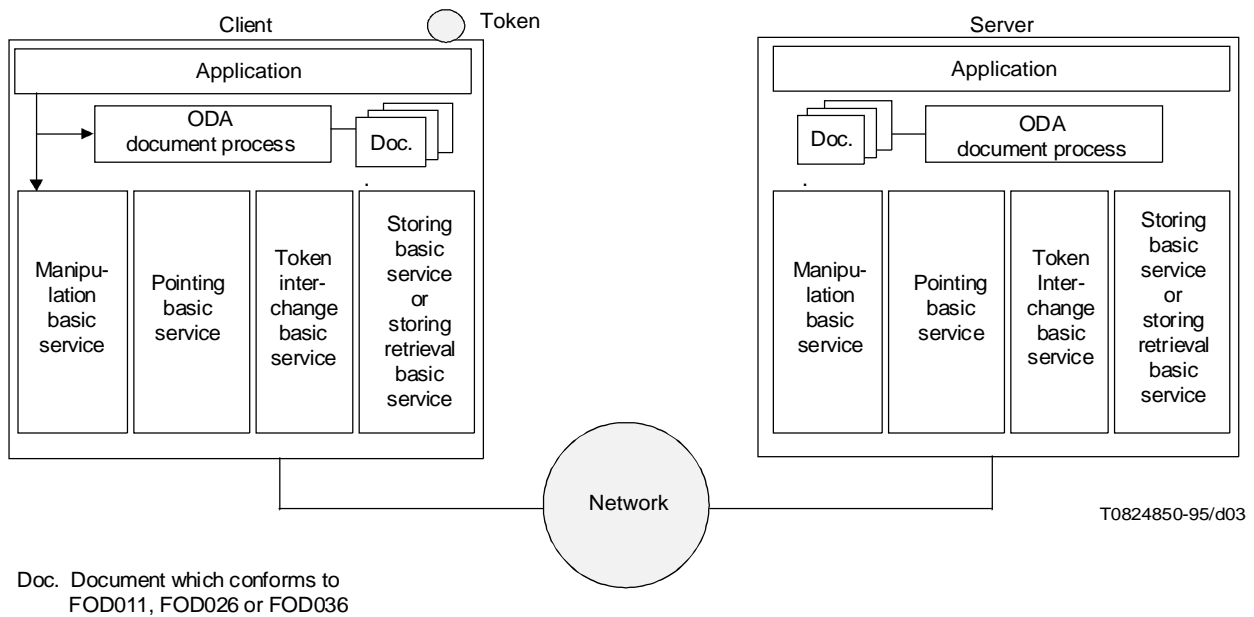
Client

Token

Application

ODA document process

Doc.

Manipulation basic service

Pointing basic service

Token interchange basic service

Storing basic service or storing retrieval basic service

Server

Application

Doc.

ODA document process

Manipulation basic service

Pointing basic service

Token Interchange basic service

Storing basic service or storing retrieval basic service

Network

T0824850-95/d03

Doc. Document which conforms to FOD011, FOD026 or FOD036